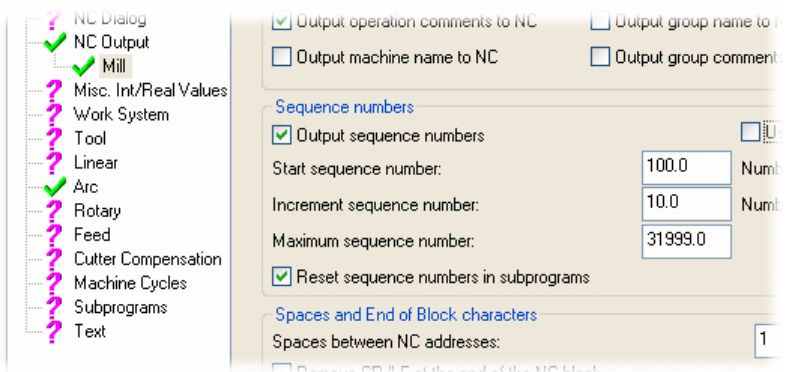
NC Dialog
NC Output
Mill
Misc. Int/Real Values
Work System
Tool
Linear
Arc
Rotary
Feed
Cutter Compensation
Machine Cycles
Subprograms
Text

Output operation comments to NC
Output group name to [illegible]
Output machine name to NC
Output group comments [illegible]

Sequence numbers
Output sequence numbers
U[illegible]
Start sequence number: 100.0 Numb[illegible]
Increment sequence number: 10.0 Numb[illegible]
Maximum sequence number: 31999.0
Reset sequence numbers in subprograms

Spaces and End of Block characters
Spaces between NC addresses: 1
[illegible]